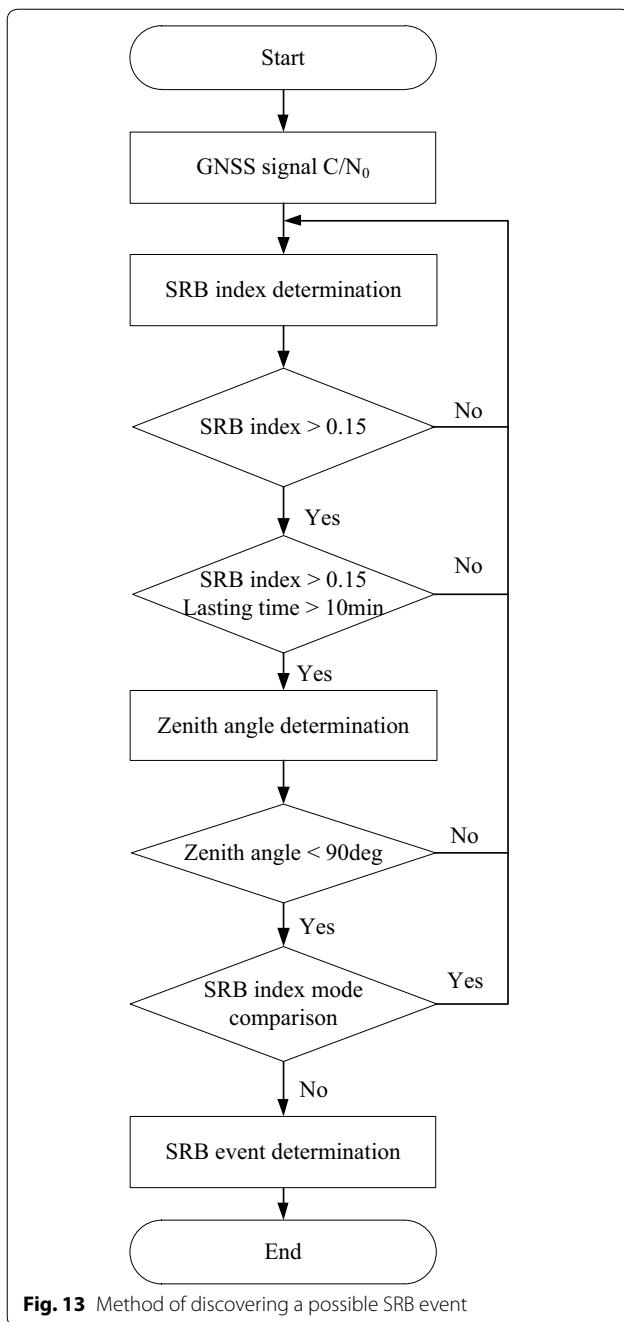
Start

GNSS signal C/N$_0$

SRB index determination

SRB index > 0.15

No

Yes

SRB index > 0.15
Lasting time > 10min

No

Yes

Zenith angle determination

Zenith angle < 90deg

No

Yes

SRB index mode comparison

Yes

No

SRB event determination

End

**Fig. 13** Method of discovering a possible SRB event